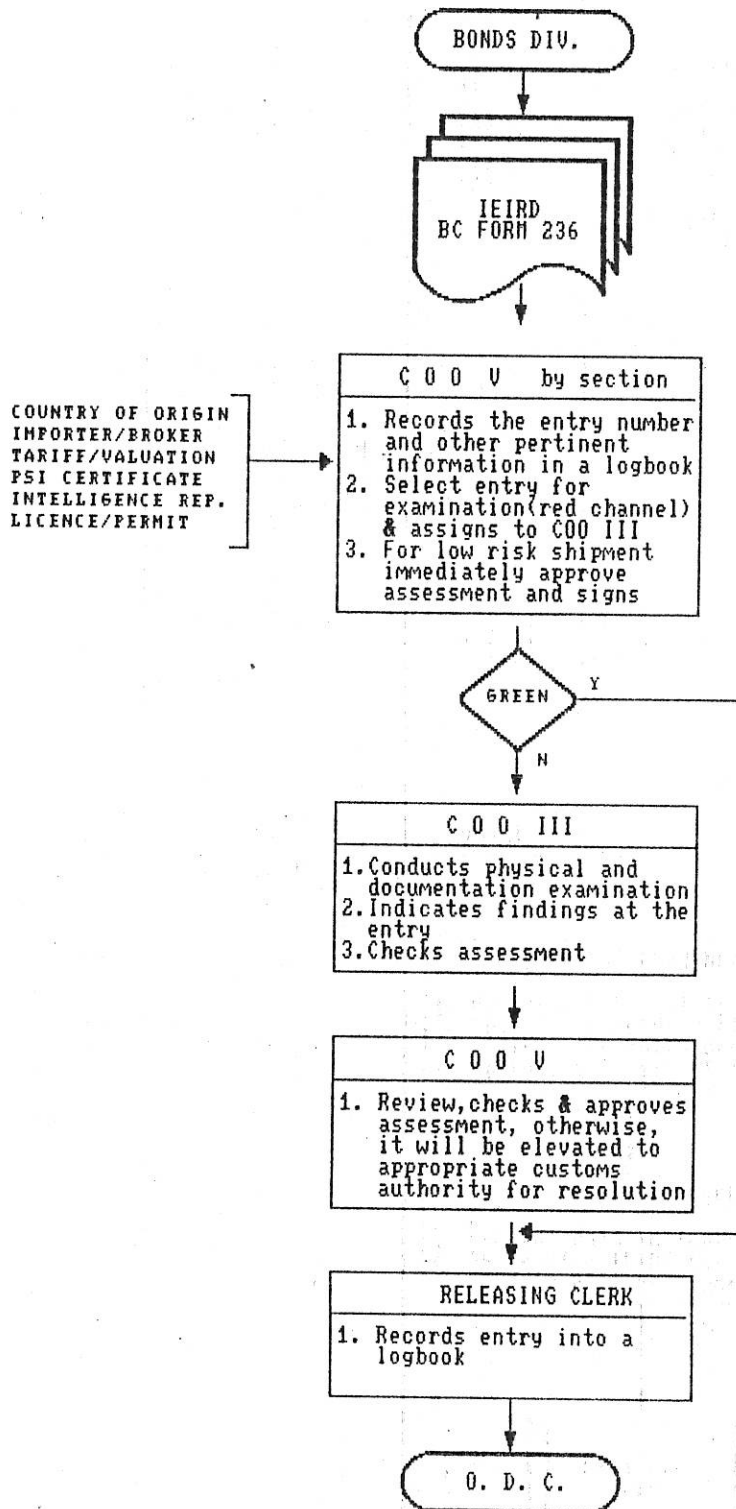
BONDS DIV.

IEIRD
BC FORM 236

COUNTRY OF ORIGIN
IMPORTER/BROKER
TARIFF/VALUATION
PSI CERTIFICATE
INTELLIGENCE REP.
LICENCE/PERMIT

C O O V by section

1. Records the entry number and other pertinent information in a logbook
2. Select entry for examination(red channel) & assigns to COO III
3. For low risk shipment immediately approve assessment and signs

GREEN

Y

N

C O O III

1. Conducts physical and documentation examination
2. Indicates findings at the entry
3. Checks assessment

C O O V

1. Review, checks & approves assessment, otherwise, it will be elevated to appropriate customs authority for resolution

RELEASING CLERK

1. Records entry into a logbook

O. D. C.